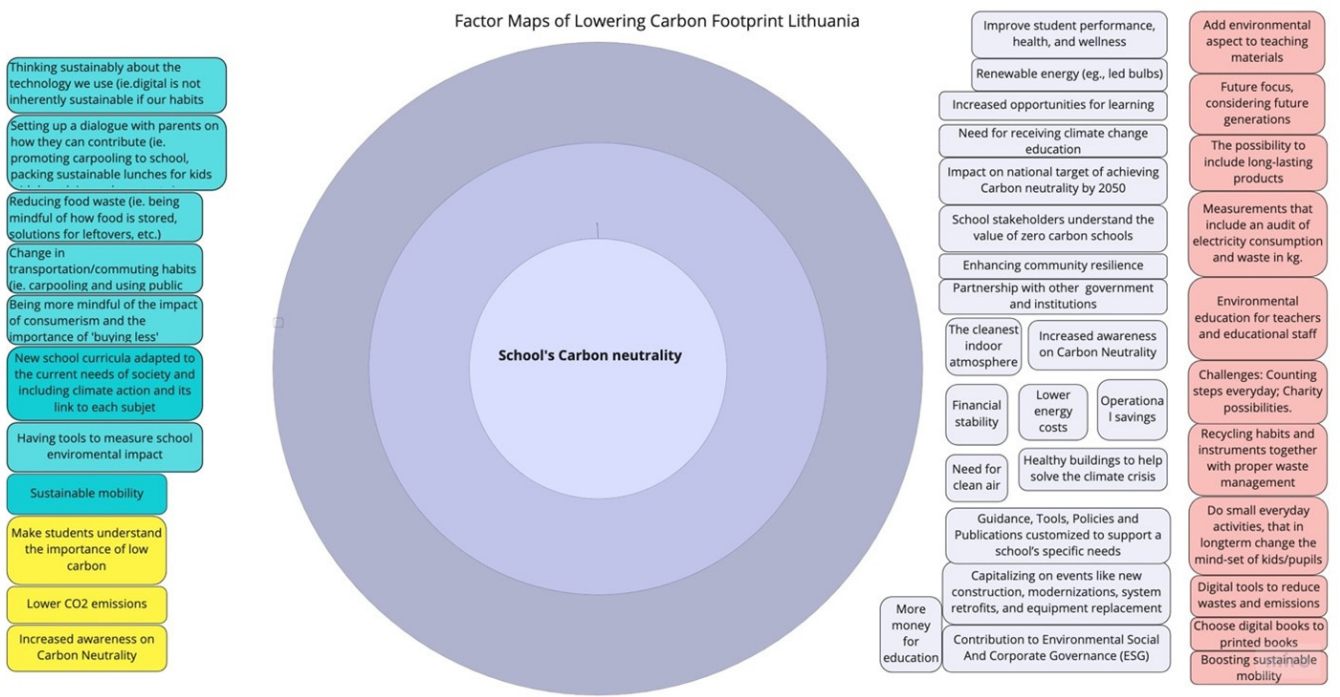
Factor Maps of Lowering Carbon Footprint Lithuania

Thinking sustainably about the technology we use (ie.digital is not inherently sustainable if our habits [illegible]

Setting up a dialogue with parents on how they can contribute (ie. promoting carpooling to school, packing sustainable lunches for kids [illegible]

Reducing food waste (ie. being mindful of how food is stored, solutions for leftovers, etc.)

Change in transportation/commuting habits (ie. carpooling and using public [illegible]

Being more mindful of the impact of consumerism and the importance of 'buying less'

New school curricula adapted to the current needs of society and including climate action and its link to each subjet

Having tools to measure school enviromental impact

Sustainable mobility

Make students understand the importance of low carbon

Lower CO2 emissions

Increased awareness on Carbon Neutrality

School's Carbon neutrality

Improve student performance, health, and wellness

Renewable energy (eg., led bulbs)

Increased opportunities for learning

Need for receiving climate change education

Impact on national target of achieving Carbon neutrality by 2050

School stakeholders understand the value of zero carbon schools

Enhancing community resilience

Partnership with other government and institutions

The cleanest indoor atmosphere

Increased awareness on Carbon Neutrality

Financial stability

Lower energy costs

Operational savings

Need for clean air

Healthy buildings to help solve the climate crisis

Guidance, Tools, Policies and Publications customized to support a school's specific needs

Capitalizing on events like new construction, modernizations, system retrofits, and equipment replacement

More money for education

Contribution to Environmental Social And Corporate Governance (ESG)

Add environmental aspect to teaching materials

Future focus, considering future generations

The possibility to include long-lasting products

Measurements that include an audit of electricity consumption and waste in kg.

Environmental education for teachers and educational staff

Challenges: Counting steps everyday; Charity possibilities.

Recycling habits and instruments together with proper waste management

Do small everyday activities, that in longterm change the mind-set of kids/pupils

Digital tools to reduce wastes and emissions

Choose digital books to printed books

Boosting sustainable mobility